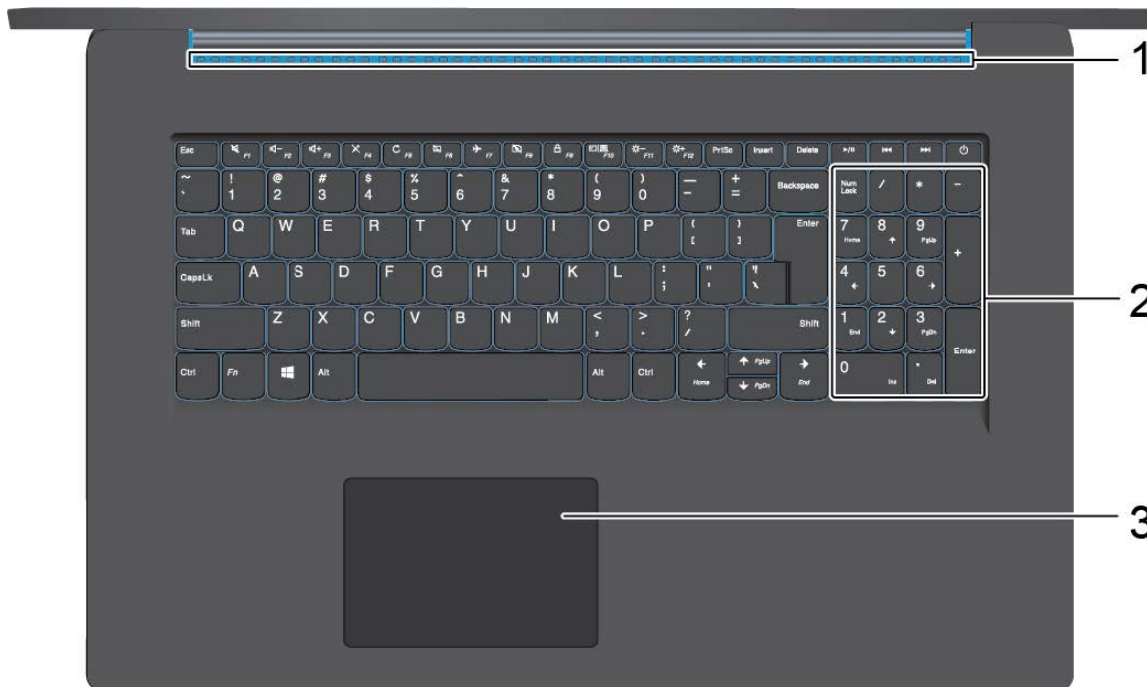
1

Esc F1 F2 F3 F4 F5 F6 F7 F8 F9 F10 F11 F12 PrtSc Insert Delete

~ ` ! 1 @ 2 # 3 $ 4 % 5 ^ 6 & 7 * 8 ( 9 ) 0 _ - + = Backspace Num Lock / * -

Tab Q W E R T Y U I O P { [ } ] Enter 7 Home 8 9 PgUp +

CapsLk A S D F G H J K L : ; " ' | \ 4 5 6

Shift Z X C V B N M < , > . ? / Shift 1 End 2 3 PgDn Enter

Ctrl Fn Alt Alt Ctrl Home PgUp PgDn End 0 Ins . Del

2

3